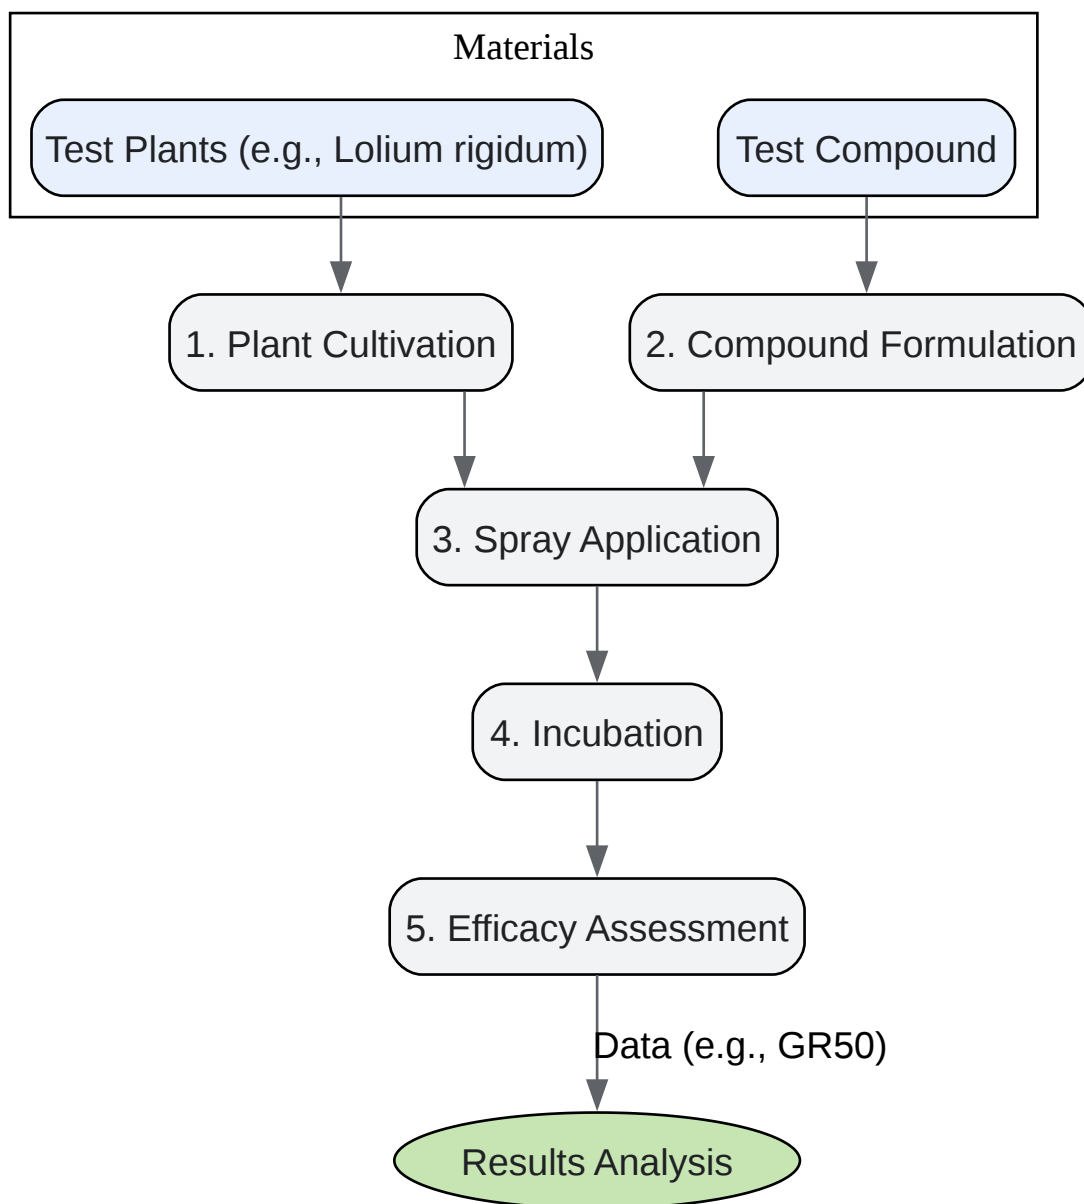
Materials

Test Plants (e.g., Lolium rigidum)

Test Compound

1. Plant Cultivation

2. Compound Formulation

3. Spray Application

4. Incubation

5. Efficacy Assessment

Data (e.g., GR50)

Results Analysis